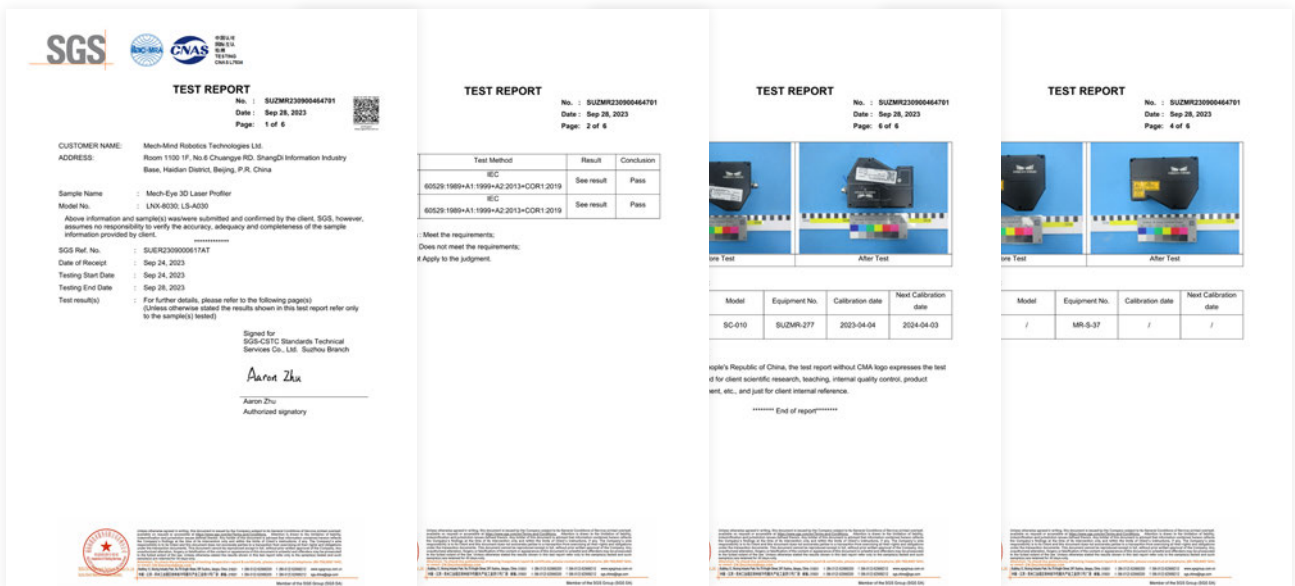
SGS

ilac-MRA CNAS TESTING CNAS L7904

TEST REPORT
No. : SUZMR230900464701
Date : Sep 28, 2023
Page: 1 of 6

CUSTOMER NAME: Mech-Mind Robotics Technologies Ltd.
ADDRESS: Room 1100 1F, No.6 Chuangye RD. ShangDi Information Industry Base, Haidian District, Beijing, P.R. China

Sample Name : Mech-Eye 3D Laser Profiler
Model No. : LNX-8030; LS-A030
Above information and sample(s) was/were submitted and confirmed by the client. SGS, however, assumes no responsibility to verify the accuracy, adequacy and completeness of the sample information provided by client.
**********
SGS Ref. No. : SUER2309000617AT
Date of Receipt : Sep 24, 2023
Testing Start Date : Sep 24, 2023
Testing End Date : Sep 28, 2023
Test result(s) : For further details, please refer to the following page(s) (Unless otherwise stated the results shown in this test report refer only to the sample(s) tested)

Signed for
SGS-CSTC Standards Technical Services Co., Ltd. Suzhou Branch

Aaron Zhu

Aaron Zhu
Authorized signatory

TEST REPORT
No. : SUZMR230900464701
Date : Sep 28, 2023
Page: 2 of 6

| Test Method | Result | Conclusion |
|---|---|---|
| IEC 60529:1989+A1:1999+A2:2013+COR1:2019 | See result | Pass |
| IEC 60529:1989+A1:1999+A2:2013+COR1:2019 | See result | Pass |

: Meet the requirements;
Does not meet the requirements;
t Apply to the judgment.

TEST REPORT
No. : SUZMR230900464701
Date : Sep 28, 2023
Page: 6 of 6

ore Test
After Test

| Model | Equipment No. | Calibration date | Next Calibration date |
|---|---|---|---|
| SC-010 | SUZMR-277 | 2023-04-04 | 2024-04-03 |

ople's Republic of China, the test report without CMA logo expresses the test d for client scientific research, teaching, internal quality control, product ent, etc., and just for client internal reference.

******** End of report********

TEST REPORT
No. : SUZMR230900464701
Date : Sep 28, 2023
Page: 4 of 6

ore Test
After Test

| Model | Equipment No. | Calibration date | Next Calibration date |
|---|---|---|---|
| / | MR-S-37 | / | / |